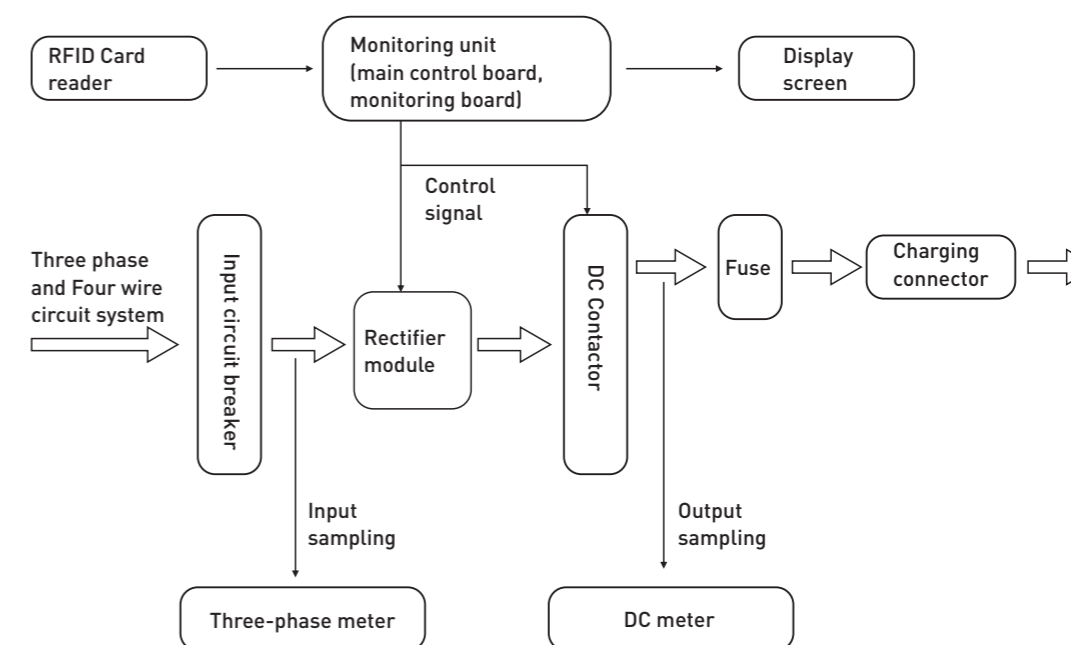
RFID Card reader

Monitoring unit (main control board, monitoring board)

Display screen

Control signal

Three phase and Four wire circuit system

Input circuit breaker

Rectifier module

DC Contactor

Fuse

Charging connector

Input sampling

Output sampling

Three-phase meter

DC meter